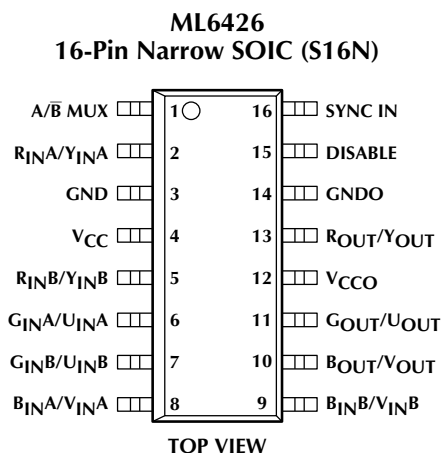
ML6426
16-Pin Narrow SOIC (S16N)

A/$\overline{B}$ MUX 1
$R_{IN}A/Y_{IN}A$ 2
GND 3
$V_{CC}$ 4
$R_{IN}B/Y_{IN}B$ 5
$G_{IN}A/U_{IN}A$ 6
$G_{IN}B/U_{IN}B$ 7
$B_{IN}A/V_{IN}A$ 8

16 SYNC IN
15 DISABLE
14 GNDO
13 $R_{OUT}/Y_{OUT}$
12 $V_{CCO}$
11 $G_{OUT}/U_{OUT}$
10 $B_{OUT}/V_{OUT}$
9 $B_{IN}B/V_{IN}B$

TOP VIEW